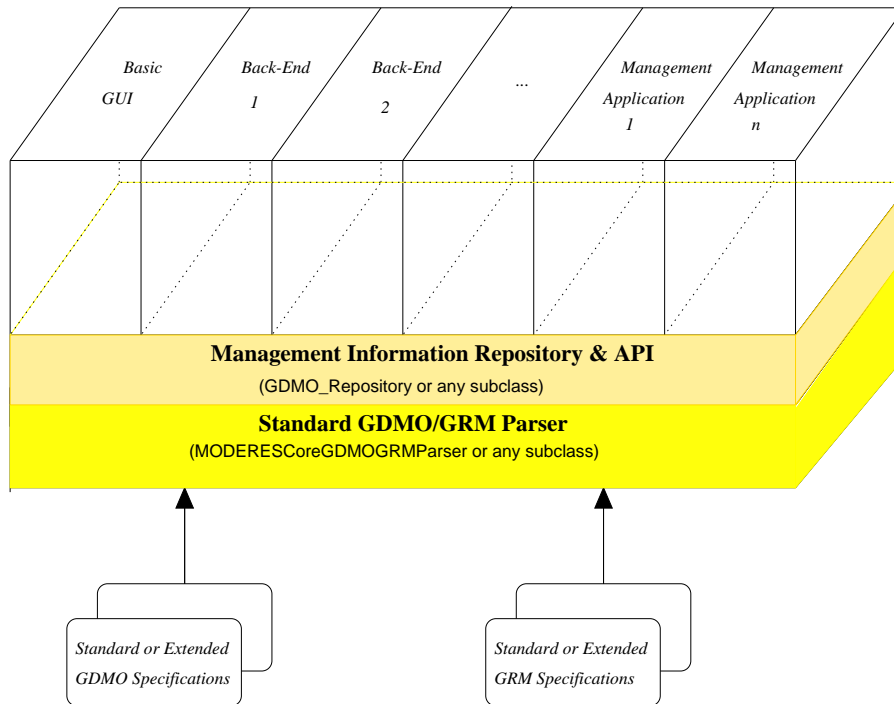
Basic GUI

Back-End 1

Back-End 2

...

Management Application 1

Management Application n

Management Information Repository & API
(GDMO_Repository or any subclass)

Standard GDMO/GRM Parser
(MODERESCoreGDMOGRMParser or any subclass)

Standard or Extended GDMO Specifications

Standard or Extended GRM Specifications